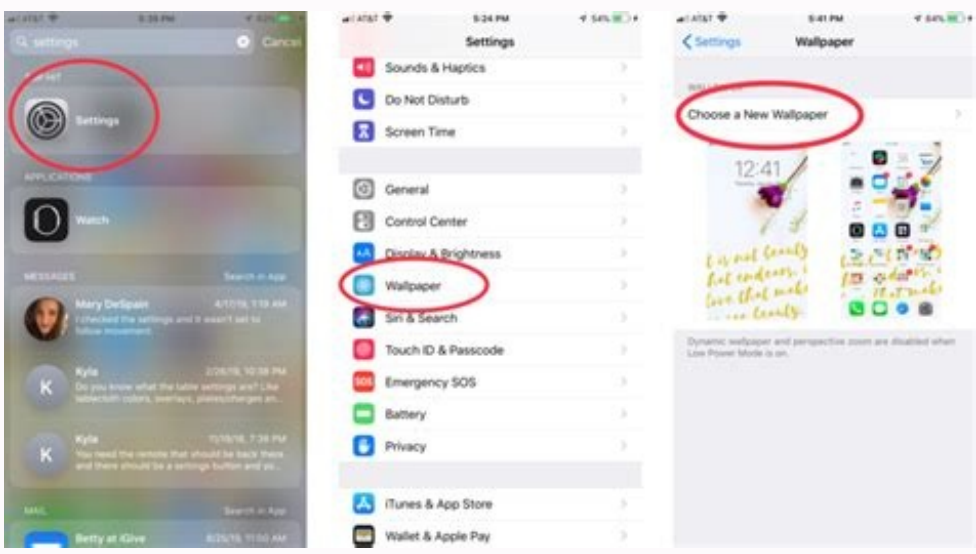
AT&T 5:39 PM

settings

Cancel

TOP HIT

Settings

APPLICATIONS

Watch

MESSAGES

Search in App

Mary DeSpain 4/17/18, 11:19 AM

I checked the settings and it wasn't set to follow movement

Kyla 2/26/18, 10:38 PM

Do you know what the table settings are? Like tablecloth colors, overlays, plates/chargers an...

K

Kyla 11/18/18, 7:38 PM

You need the remote that would be back there and there should be a settings button and so...

K

MAIL

Search in App

Betty at iGive 8/25/18, 11:50 AM

AT&T 5:24 PM 54%

Settings

Sounds & Haptics

Do Not Disturb

Screen Time

General

Control Center

Display & Brightness

Wallpaper

Siri & Search

Touch ID & Passcode

SOS

Emergency SOS

Battery

Privacy

iTunes & App Store

Wallet & Apple Pay

AT&T 5:41 PM 84%

Settings

Wallpaper

Choose a New Wallpaper

12:41

it is not beauty that endears, it is love that makes

Dynamic wallpaper and perspective zoom are disabled when Low Power Mode is on.